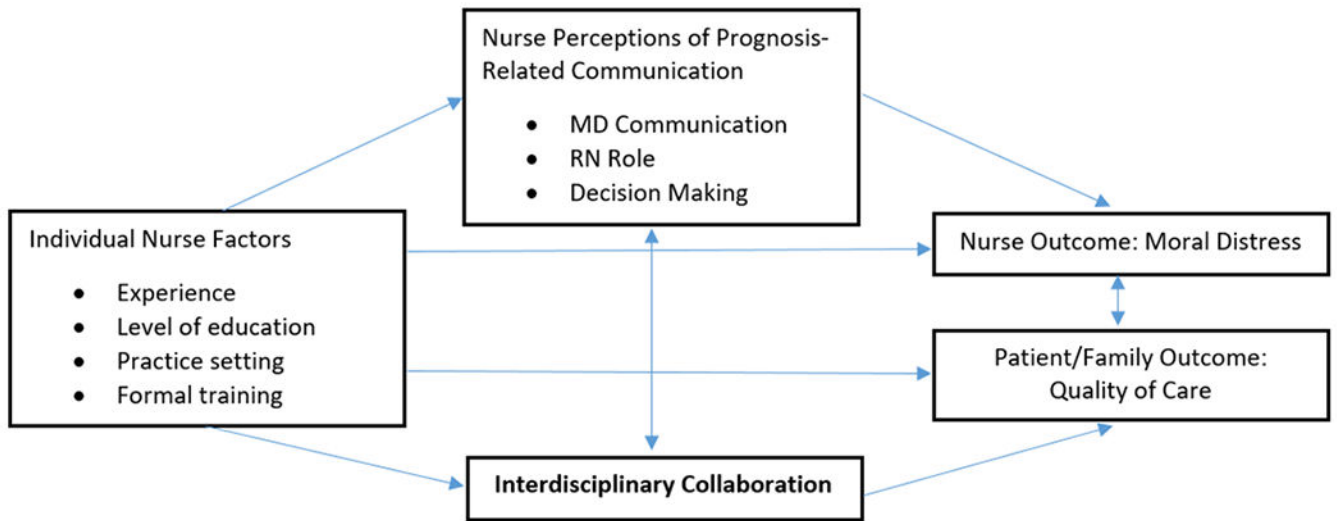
Nurse Perceptions of Prognosis-Related Communication

- MD Communication
- RN Role
- Decision Making

Individual Nurse Factors

- Experience
- Level of education
- Practice setting
- Formal training

Nurse Outcome: Moral Distress

Patient/Family Outcome: Quality of Care

Interdisciplinary Collaboration